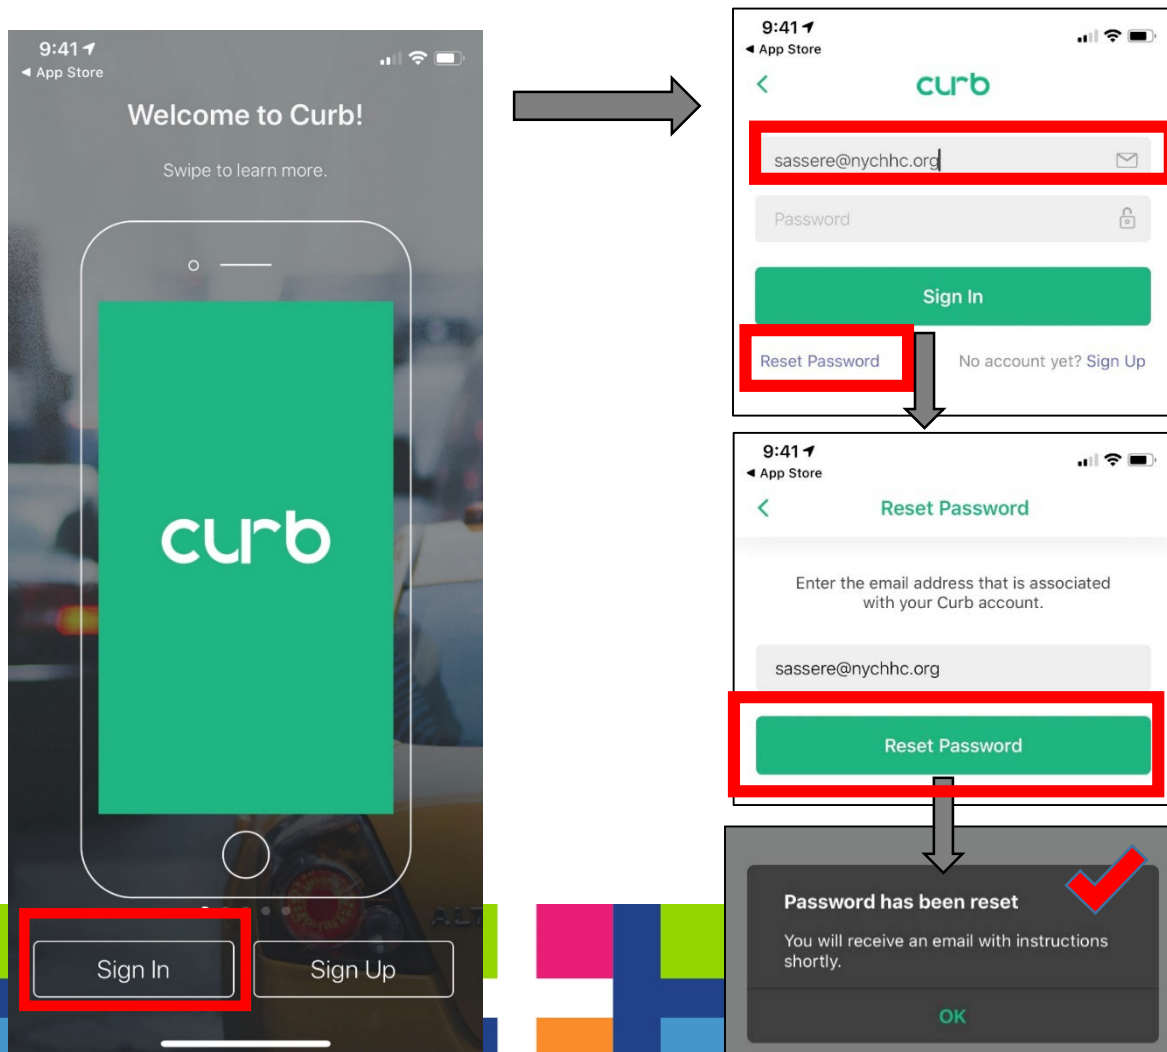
9:41
◀ App Store

Welcome to Curb!

Swipe to learn more.

curb

Sign In

Sign Up

9:41
◀ App Store

curb

sassere@nychhc.org

Password

Sign In

Reset Password

No account yet? Sign Up

9:41
◀ App Store

Reset Password

Enter the email address that is associated with your Curb account.

sassere@nychhc.org

Reset Password

Password has been reset

You will receive an email with instructions shortly.

OK